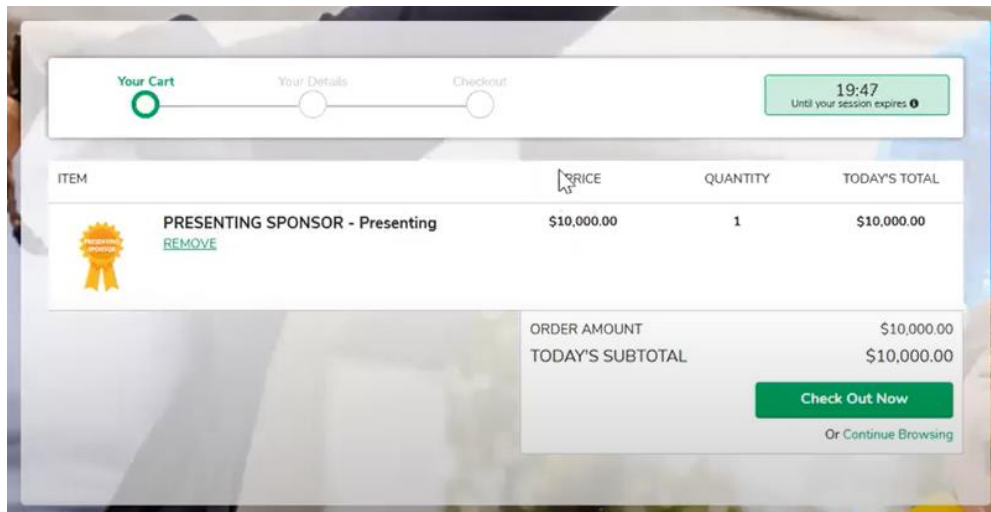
Your Cart
Your Details
Checkout

19:47
Until your session expires

| ITEM | PRICE | QUANTITY | TODAY'S TOTAL |
|---|---|---|---|
| PRESENTING SPONSOR - Presenting REMOVE | $10,000.00 | 1 | $10,000.00 |

PRESENTING SPONSOR

ORDER AMOUNT $10,000.00
TODAY'S SUBTOTAL $10,000.00

Check Out Now

Or Continue Browsing